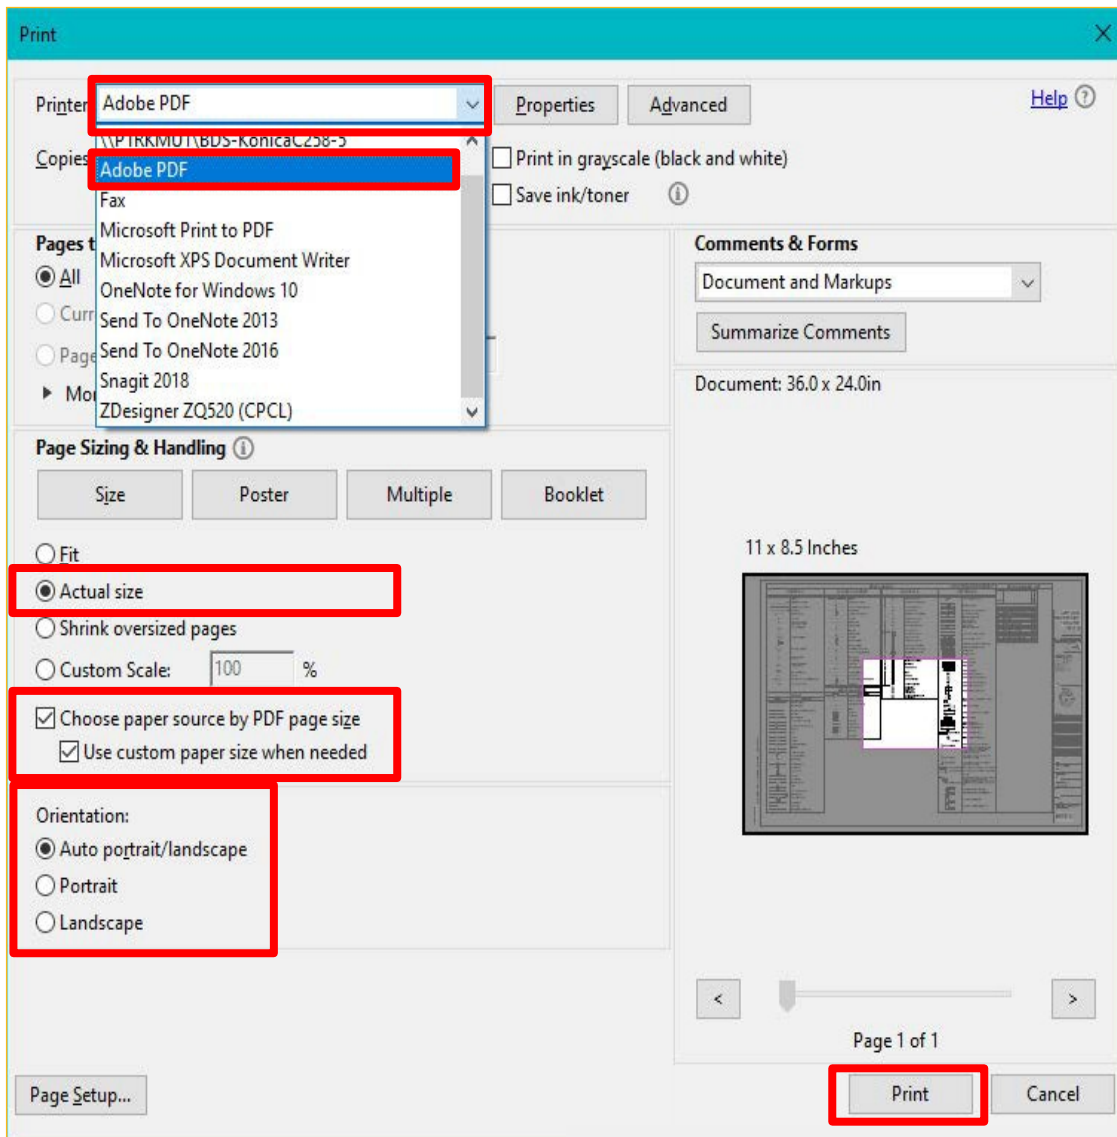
Print

Printer Adobe PDF

Properties Advanced

Help

Copies

\\PTRKMUT\BDS-KonicaC258-5
Adobe PDF
Fax
Microsoft Print to PDF
Microsoft XPS Document Writer
OneNote for Windows 10
Send To OneNote 2013
Send To OneNote 2016
Snagit 2018
ZDesigner ZQ520 (CPCL)

Print in grayscale (black and white)

Save ink/toner

Pages t

All

Curr

Page

Mo

Comments & Forms

Document and Markups

Summarize Comments

Document: 36.0 x 24.0in

Page Sizing & Handling

Size Poster Multiple Booklet

Fit

Actual size

Shrink oversized pages

Custom Scale: 100 %

Choose paper source by PDF page size

Use custom paper size when needed

Orientation:

Auto portrait/landscape

Portrait

Landscape

11 x 8.5 Inches

<

>

Page 1 of 1

Page Setup...

Print

Cancel